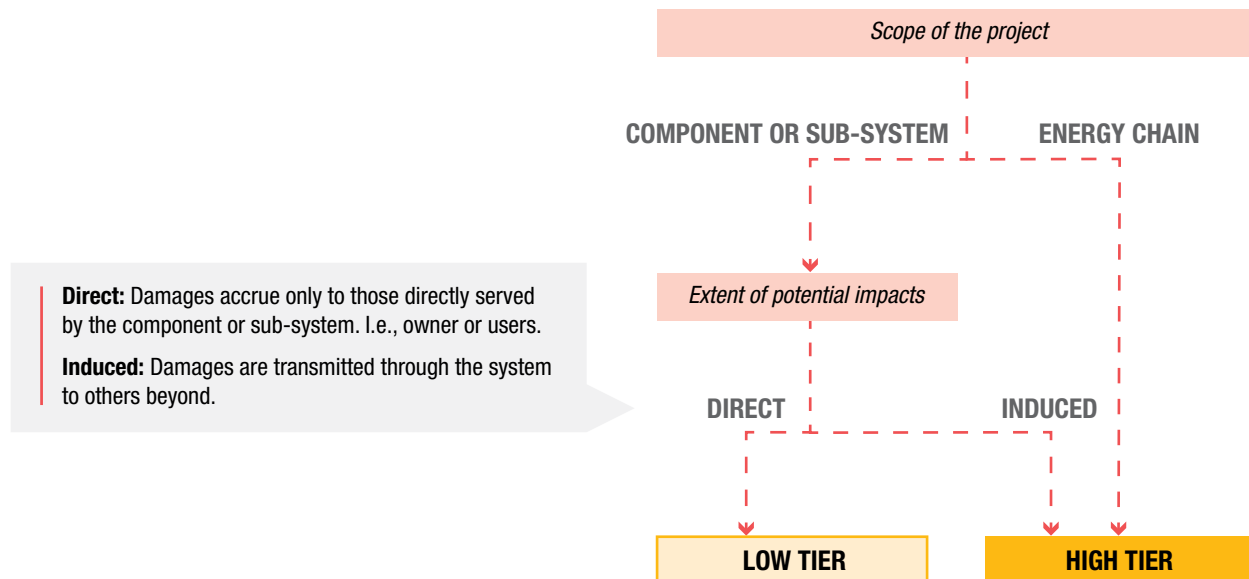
Scope of the project

COMPONENT OR SUB-SYSTEM

ENERGY CHAIN

**Direct:** Damages accrue only to those directly served by the component or sub-system. I.e., owner or users.

**Induced:** Damages are transmitted through the system to others beyond.

Extent of potential impacts

DIRECT

INDUCED

LOW TIER

HIGH TIER